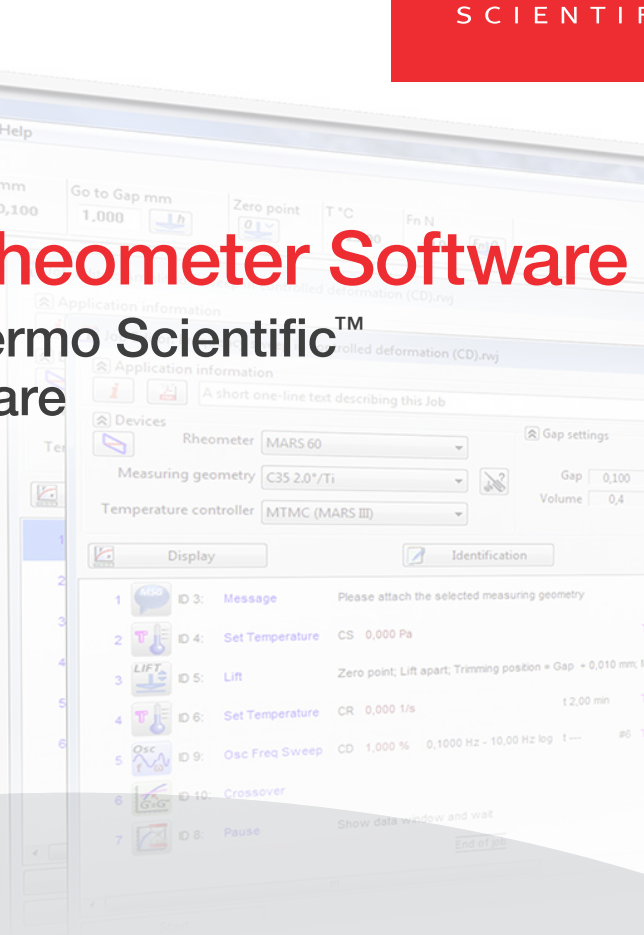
SCIENTIF

Help

mm
0,100

Go to Gap mm
1,000

Zero point

T °C

Fn N

heometer Software

ermo Scientific™
are

Application information

rolled deformation (CD).rwj

Application information

rolled deformation (CD).rwj

A short one-line text describing this Job

Devices

Rheometer MARS 60

Measuring geometry C35 2.0°/Ti

Temperature controller MTMC (MARS III)

Gap settings

Gap 0,100

Volume 0,4

Display

Identification

1 ID 3: Message Please attach the selected measuring geometry

2 ID 4: Set Temperature CS 0,000 Pa

3 ID 5: Lift Zero point; Lift apart; Trimming position = Gap + 0,010 mm;

4 ID 6: Set Temperature CR 0,000 1/s t 2,00 min

5 ID 9: Osc Freq Sweep CD 1,000 % 0,1000 Hz - 10,00 Hz log t ---- #6

6 ID 10: Crossover

7 ID 8: Pause Show data window and wait

End of job